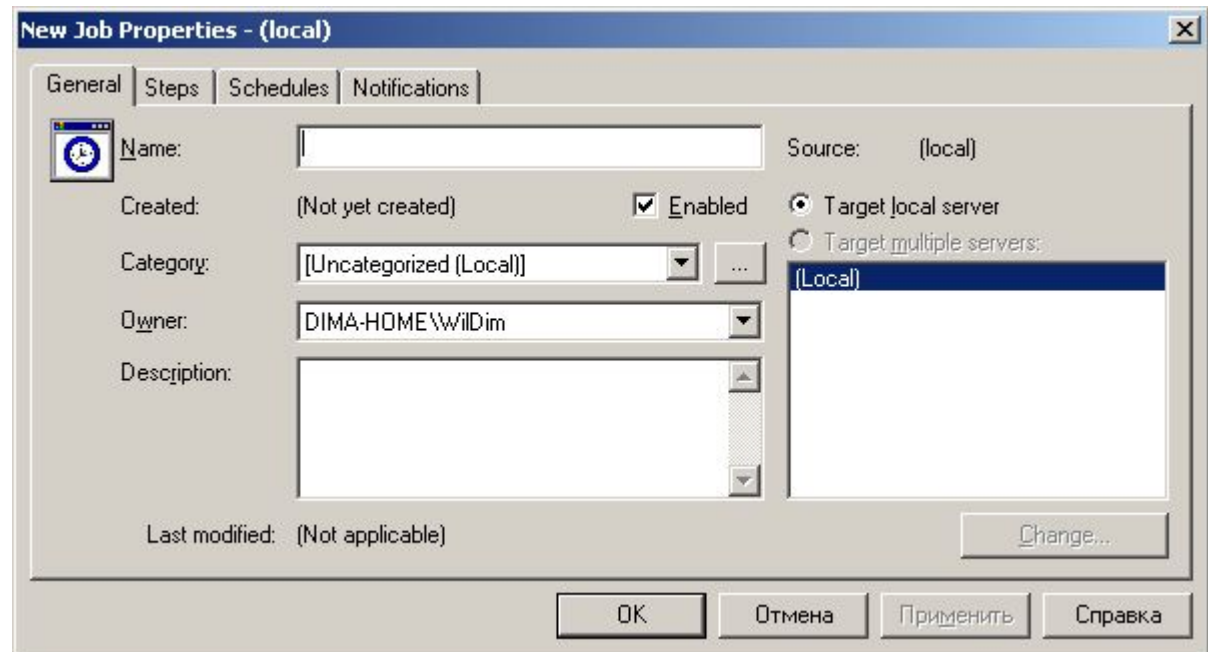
New Job Properties - (local)

General | Steps | Schedules | Notifications

Name:

Source: (local)

Created: (Not yet created)

Enabled

Target local server

Target multiple servers:

Category: [Uncategorized (Local)] ...

(Local)

Owner: DIMA-HOME\WilDim

Description:

Last modified: (Not applicable)

Change...

OK | Отмена | Применить | Справка